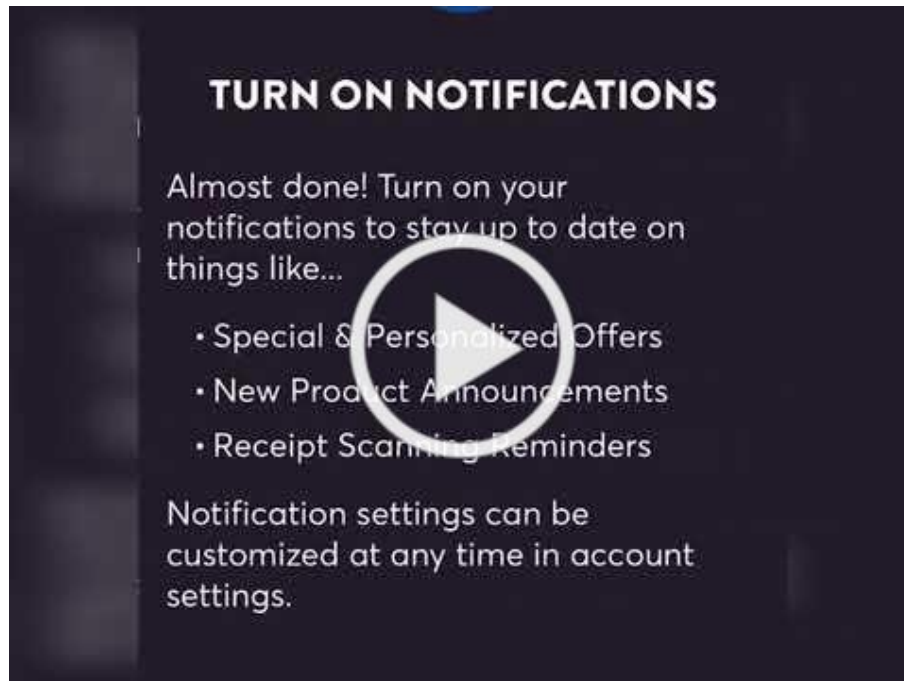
TURN ON NOTIFICATIONS

Almost done! Turn on your notifications to stay up to date on things like...

• Special & Personalized Offers
• New Product Announcements
• Receipt Scanning Reminders

Notification settings can be customized at any time in account settings.